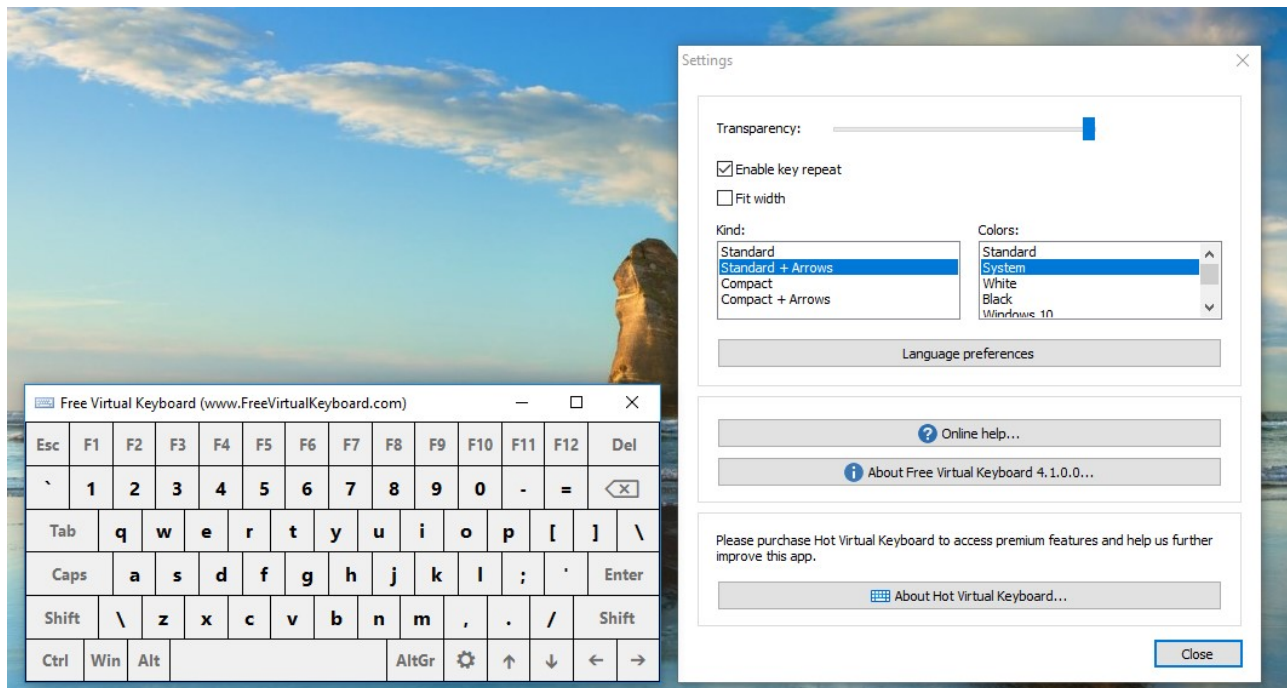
Settings

Transparency:

Enable key repeat

Fit width

Kind:

Standard
Standard + Arrows
Compact
Compact + Arrows

Colors:

Standard
System
White
Black
Windows 10

Language preferences

Online help...

About Free Virtual Keyboard 4.1.0.0...

Please purchase Hot Virtual Keyboard to access premium features and help us further improve this app.

About Hot Virtual Keyboard...

Close

Free Virtual Keyboard (www.FreeVirtualKeyboard.com)

Esc F1 F2 F3 F4 F5 F6 F7 F8 F9 F10 F11 F12 Del

` 1 2 3 4 5 6 7 8 9 0 - =

Tab q w e r t y u i o p [ ] \

Caps a s d f g h j k l ; ' Enter

Shift \ z x c v b n m , . / Shift

Ctrl Win Alt AltGr ↑ ↓ ← →